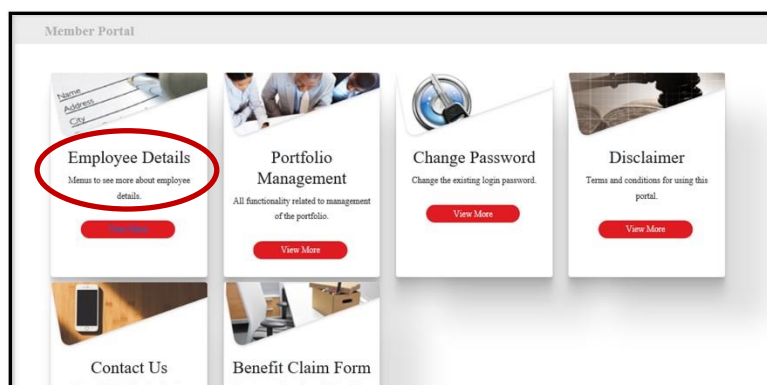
Member Portal

Name
Address
City

Employee Details
Menus to see more about employee details.
View More

Portfolio Management
All functionality related to management of the portfolio.
View More

Change Password
Change the existing login password.
View More

Disclaimer
Terms and conditions for using this portal.
View More

Contact Us

Benefit Claim Form